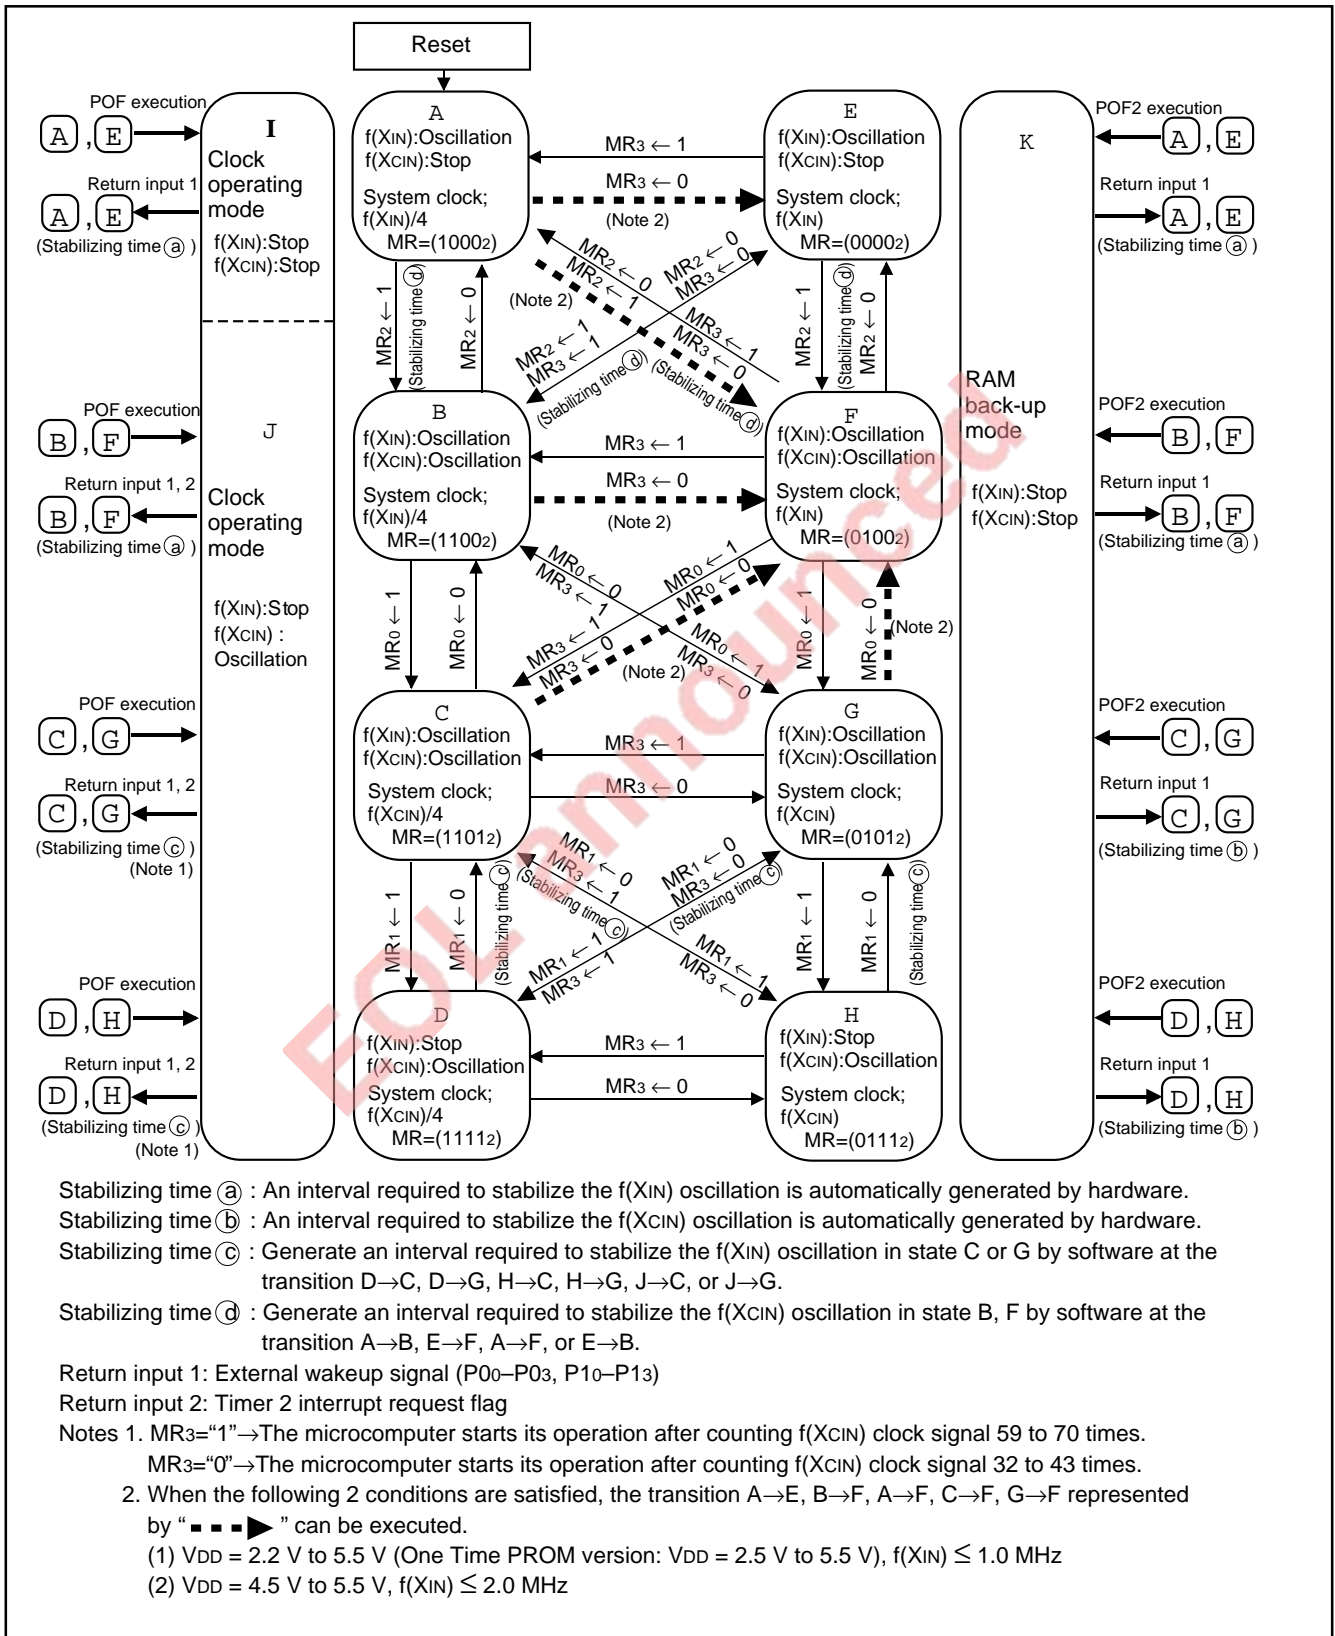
Reset

POF execution
A, E
I
Clock operating mode
Return input 1
A, E
(Stabilizing time ⓐ)
f(XIN):Stop
f(XCIN):Stop

A
f(XIN):Oscillation
f(XCIN):Stop
System clock;
f(XIN)/4
MR=(1000₂)

E
f(XIN):Oscillation
f(XCIN):Stop
System clock;
f(XIN)
MR=(0000₂)

$MR_3 \leftarrow 1$
$MR_3 \leftarrow 0$
(Note 2)

K
POF2 execution
A, E
Return input 1
A, E
(Stabilizing time ⓐ)

$MR_2 \leftarrow 1$
(Stabilizing time ⓓ)
$MR_2 \leftarrow 0$
$MR_2 \leftarrow 0$
$MR_2 \leftarrow 1$
(Note 2)
$MR_2 \leftarrow 0$
$MR_3 \leftarrow 0$
$MR_3 \leftarrow 1$
$MR_2 \leftarrow 1$
$MR_3 \leftarrow 1$
$MR_3 \leftarrow 0$
(Stabilizing time ⓓ)
(Stabilizing time ⓓ)
$MR_2 \leftarrow 1$
(Stabilizing time ⓓ)
$MR_2 \leftarrow 0$

POF execution
B, F
J
Return input 1, 2
B, F
(Stabilizing time ⓐ)
Clock operating mode
f(XIN):Stop
f(XCIN) : Oscillation

B
f(XIN):Oscillation
f(XCIN):Oscillation
System clock;
f(XIN)/4
MR=(1100₂)

$MR_3 \leftarrow 1$
$MR_3 \leftarrow 0$
(Note 2)

F
f(XIN):Oscillation
f(XCIN):Oscillation
System clock;
f(XIN)
MR=(0100₂)

RAM back-up mode
f(XIN):Stop
f(XCIN):Stop

POF2 execution
B, F
Return input 1
B, F
(Stabilizing time ⓐ)

$MR_0 \leftarrow 1$
$MR_0 \leftarrow 0$
$MR_0 \leftarrow 0$
$MR_3 \leftarrow 1$
$MR_0 \leftarrow 1$
$MR_0 \leftarrow 0$
$MR_3 \leftarrow 1$
$MR_3 \leftarrow 0$
$MR_0 \leftarrow 1$
$MR_3 \leftarrow 0$
(Note 2)
$MR_0 \leftarrow 1$
$MR_0 \leftarrow 0$
(Note 2)

POF execution
C, G
Return input 1, 2
C, G
(Stabilizing time ⓒ)
(Note 1)

C
f(XIN):Oscillation
f(XCIN):Oscillation
System clock;
f(XCIN)/4
MR=(1101₂)

$MR_3 \leftarrow 1$
$MR_3 \leftarrow 0$

G
f(XIN):Oscillation
f(XCIN):Oscillation
System clock;
f(XCIN)
MR=(0101₂)

POF2 execution
C, G
Return input 1
C, G
(Stabilizing time ⓑ)

$MR_1 \leftarrow 1$
$MR_1 \leftarrow 0$
(Stabilizing time ⓒ)
$MR_1 \leftarrow 0$
$MR_3 \leftarrow 1$
(Stabilizing time ⓒ)
$MR_1 \leftarrow 0$
$MR_3 \leftarrow 0$
(Stabilizing time ⓒ)
$MR_1 \leftarrow 1$
$MR_3 \leftarrow 1$
$MR_1 \leftarrow 1$
$MR_3 \leftarrow 0$
$MR_1 \leftarrow 1$
$MR_1 \leftarrow 0$
(Stabilizing time ⓒ)

POF execution
D, H
Return input 1, 2
D, H
(Stabilizing time ⓒ)
(Note 1)

D
f(XIN):Stop
f(XCIN):Oscillation
System clock;
f(XCIN)/4
MR=(1111₂)

$MR_3 \leftarrow 1$
$MR_3 \leftarrow 0$

H
f(XIN):Stop
f(XCIN):Oscillation
System clock;
f(XCIN)
MR=(0111₂)

POF2 execution
D, H
Return input 1
D, H
(Stabilizing time ⓑ)

EOL announced

Stabilizing time ⓐ : An interval required to stabilize the f(XIN) oscillation is automatically generated by hardware.
Stabilizing time ⓑ : An interval required to stabilize the f(XCIN) oscillation is automatically generated by hardware.
Stabilizing time ⓒ : Generate an interval required to stabilize the f(XIN) oscillation in state C or G by software at the transition D→C, D→G, H→C, H→G, J→C, or J→G.
Stabilizing time ⓓ : Generate an interval required to stabilize the f(XCIN) oscillation in state B, F by software at the transition A→B, E→F, A→F, or E→B.
Return input 1: External wakeup signal (P0₀–P0₃, P1₀–P1₃)
Return input 2: Timer 2 interrupt request flag
Notes 1. MR₃="1"→The microcomputer starts its operation after counting f(XCIN) clock signal 59 to 70 times.
MR₃="0"→The microcomputer starts its operation after counting f(XCIN) clock signal 32 to 43 times.
2. When the following 2 conditions are satisfied, the transition A→E, B→F, A→F, C→F, G→F represented by " ■ ■ ■▶ " can be executed.
(1) VDD = 2.2 V to 5.5 V (One Time PROM version: VDD = 2.5 V to 5.5 V), f(XIN) ≤ 1.0 MHz
(2) VDD = 4.5 V to 5.5 V, f(XIN) ≤ 2.0 MHz